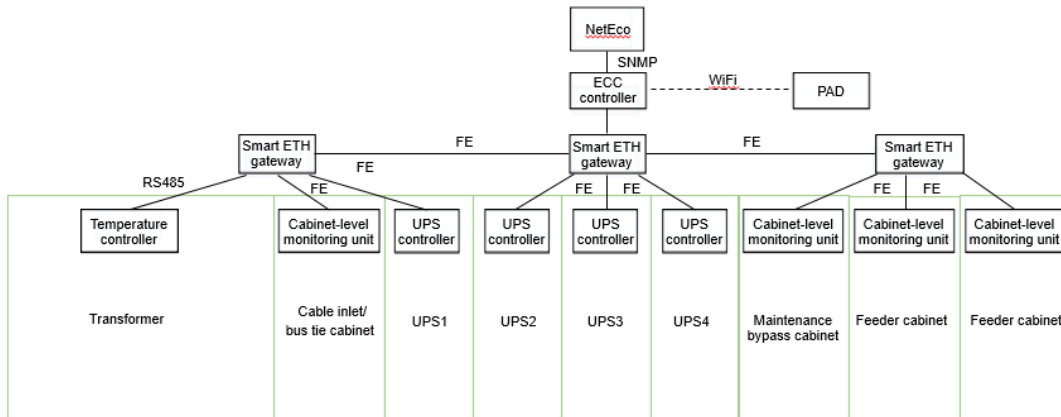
NetEco

SNMP

ECC controller

WiFi

PAD

Smart ETH gateway

FE

Smart ETH gateway

FE

Smart ETH gateway

FE

RS485

FE

FE

FE

FE

FE

Temperature controller

Cabinet-level monitoring unit

UPS controller

UPS controller

UPS controller

UPS controller

Cabinet-level monitoring unit

Cabinet-level monitoring unit

Cabinet-level monitoring unit

Transformer

Cable inlet/ bus tie cabinet

UPS1

UPS2

UPS3

UPS4

Maintenance bypass cabinet

Feeder cabinet

Feeder cabinet